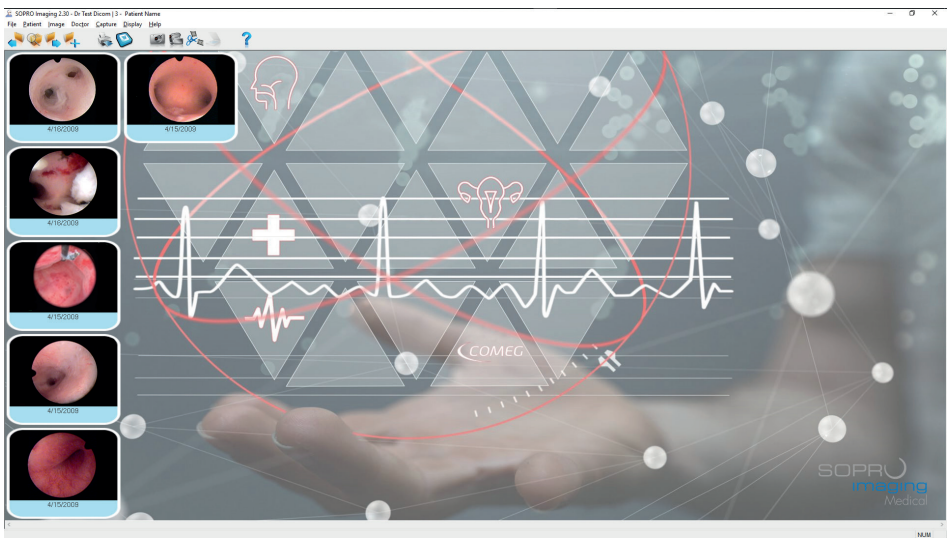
SOPRO Imaging 2.30 - Dr Test Dicom | 3 - Patient Name

File Patient Image Doctor Capture Display Help

4/18/2009

4/15/2009

4/18/2009

4/15/2009

4/15/2009

4/15/2009

COMEG

SOPRO
imaging
Medical

NUM